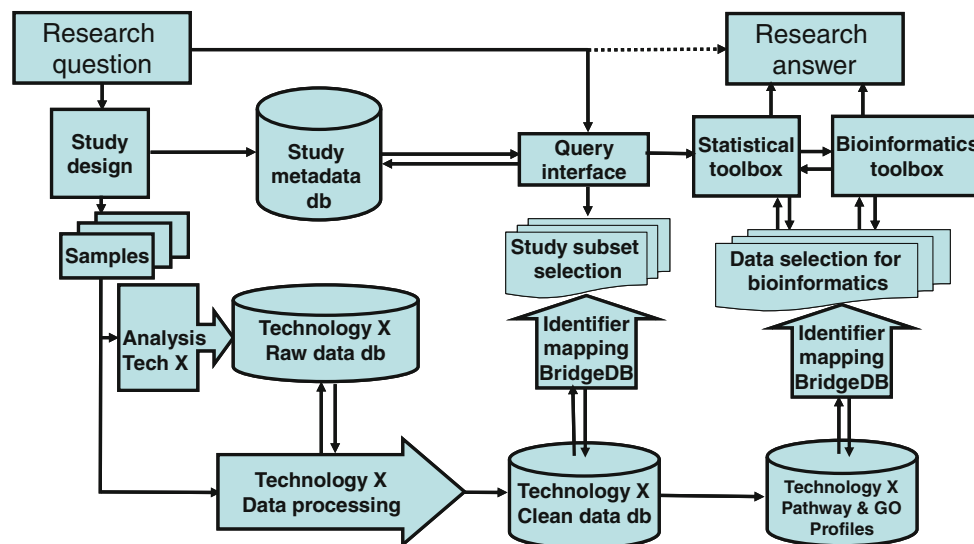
Research question

Research answer

Study design

Study metadata db

Query interface

Statistical toolbox

Bioinformatics toolbox

Samples

Study subset selection

Data selection for bioinformatics

Analysis Tech X

Technology X Raw data db

Identifier mapping BridgeDB

Identifier mapping BridgeDB

Technology X Data processing

Technology X Clean data db

Technology X Pathway & GO Profiles